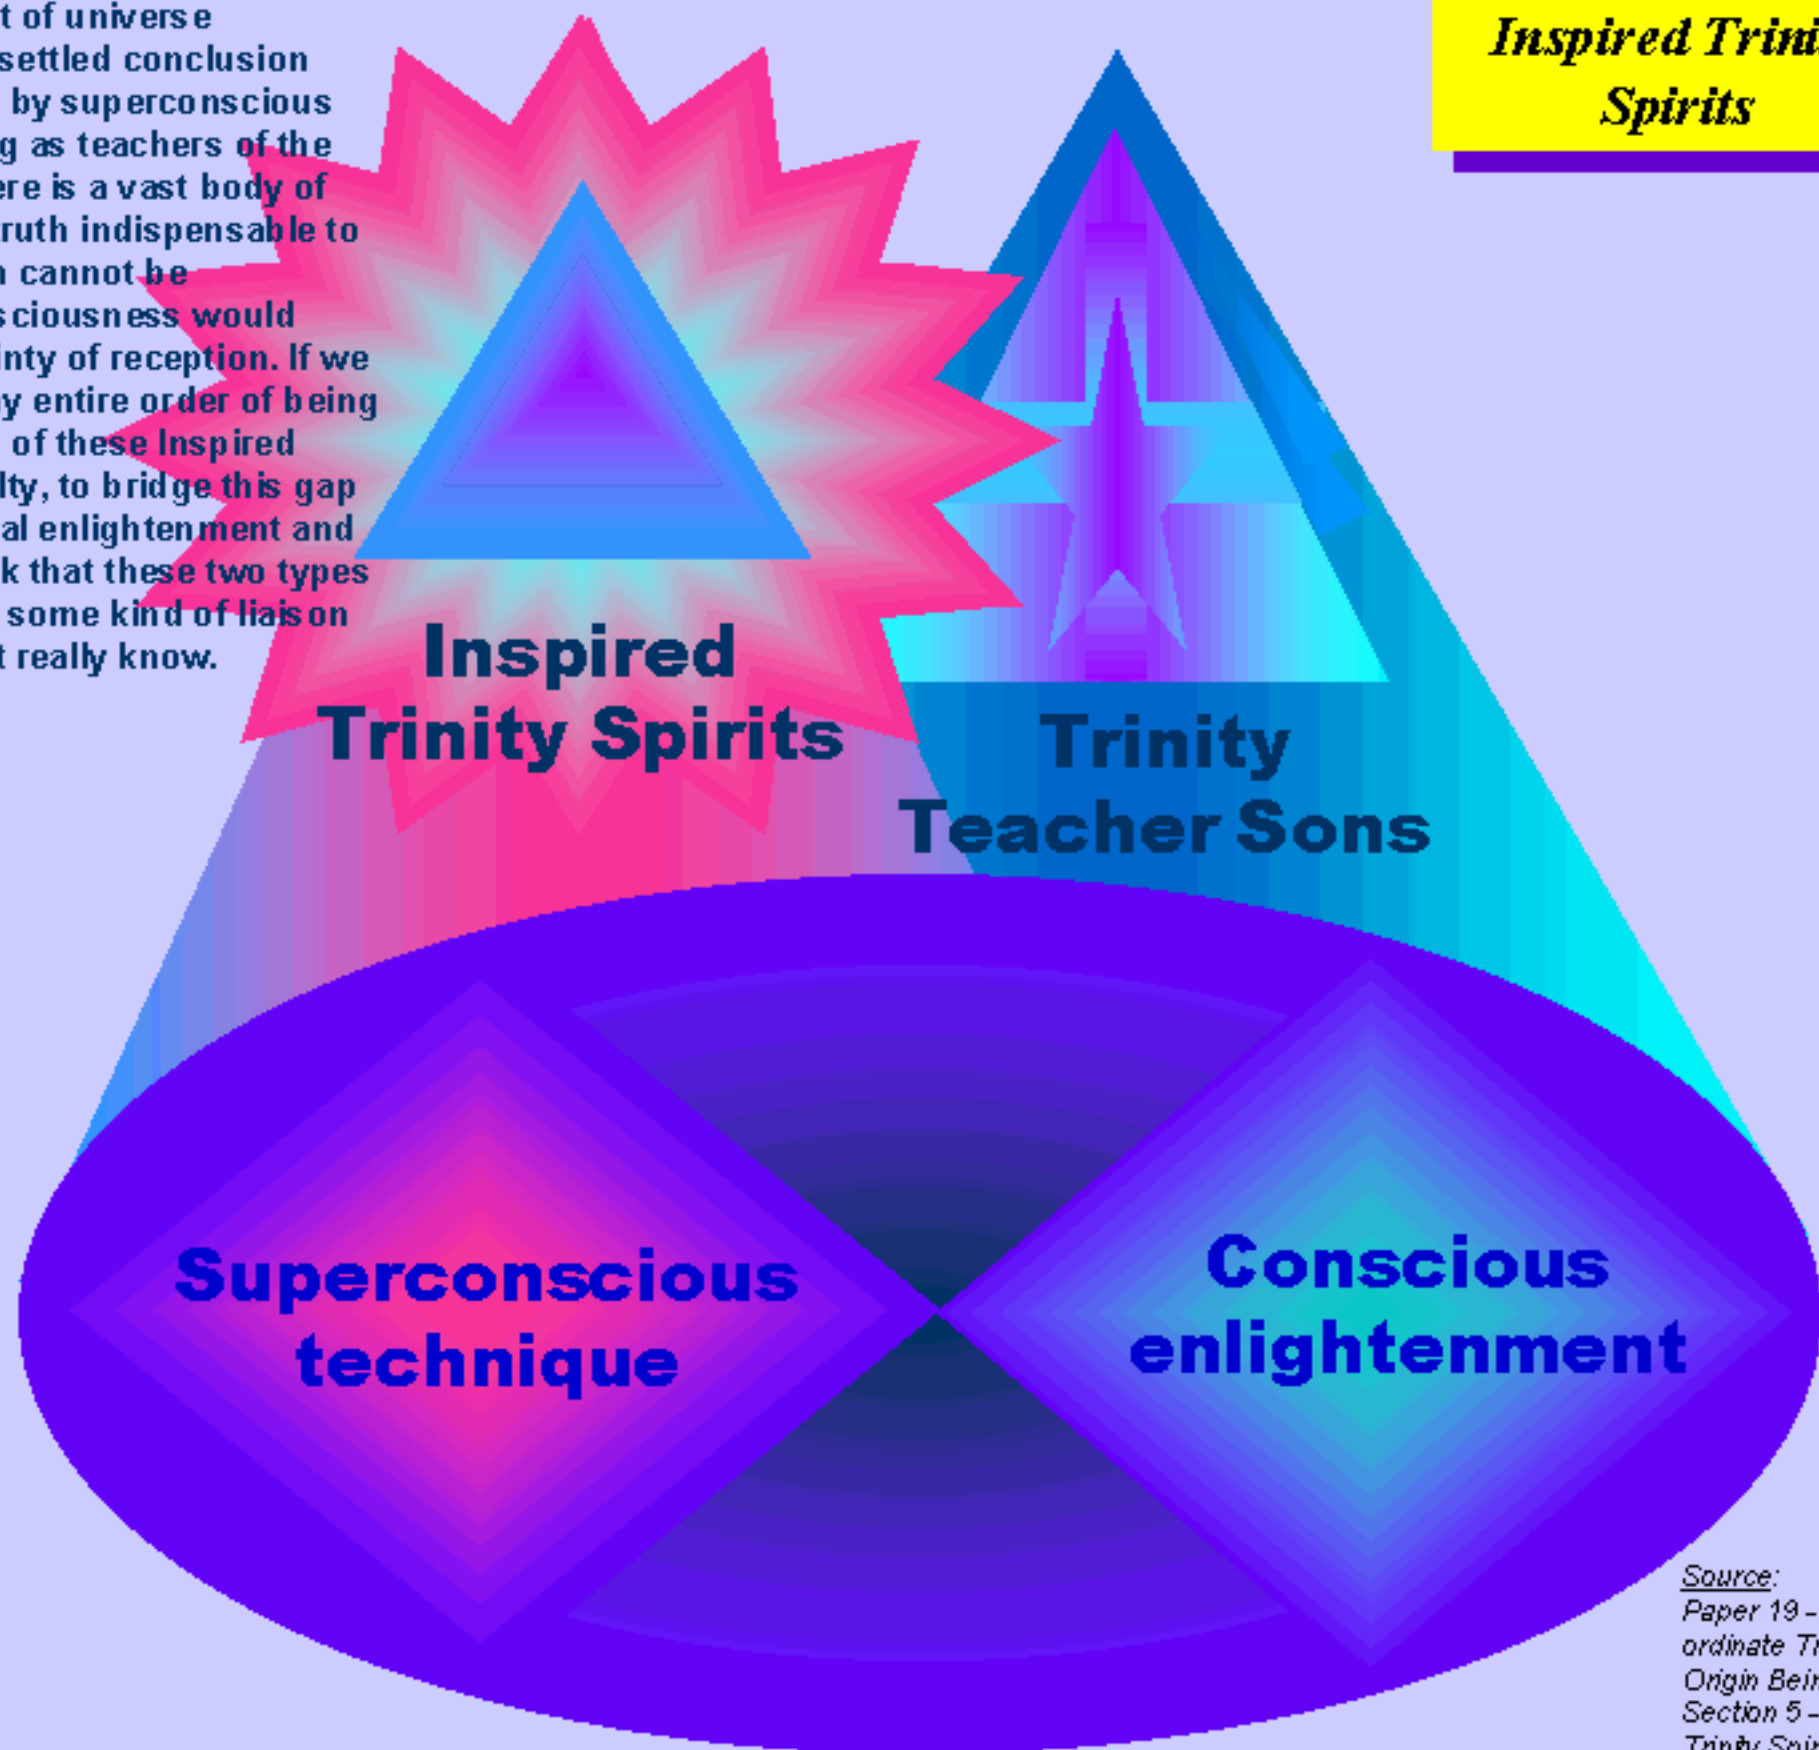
t of universe
settled conclusion
by superconscious
g as teachers of the
ere is a vast body of
ruth indispensable to
cannot be
sciousness would
inty of reception. If we
y entire order of being
of these Inspired
lty, to bridge this gap
al enlightenment and
k that these two types
some kind of liaison
t really know.

Inspired Trini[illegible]
Spirits

Inspired Trinity Spirits

Trinity Teacher Sons

Superconscious technique

Conscious enlightenment

Source:
Paper 19 – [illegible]
ordinate Tr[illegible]
Origin Bein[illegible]
Section 5 – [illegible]
Trinity Spir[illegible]